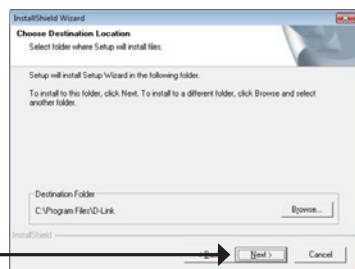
InstallShield Wizard

Choose Destination Location

Select folder where Setup will install files.

Setup will install Setup Wizard in the following folder.

To install to this folder, click Next. To install to a different folder, click Browse and select another folder.

Destination Folder

C:\Program Files\D-Link

Browse...

InstallShield

< Back

Next >

Cancel